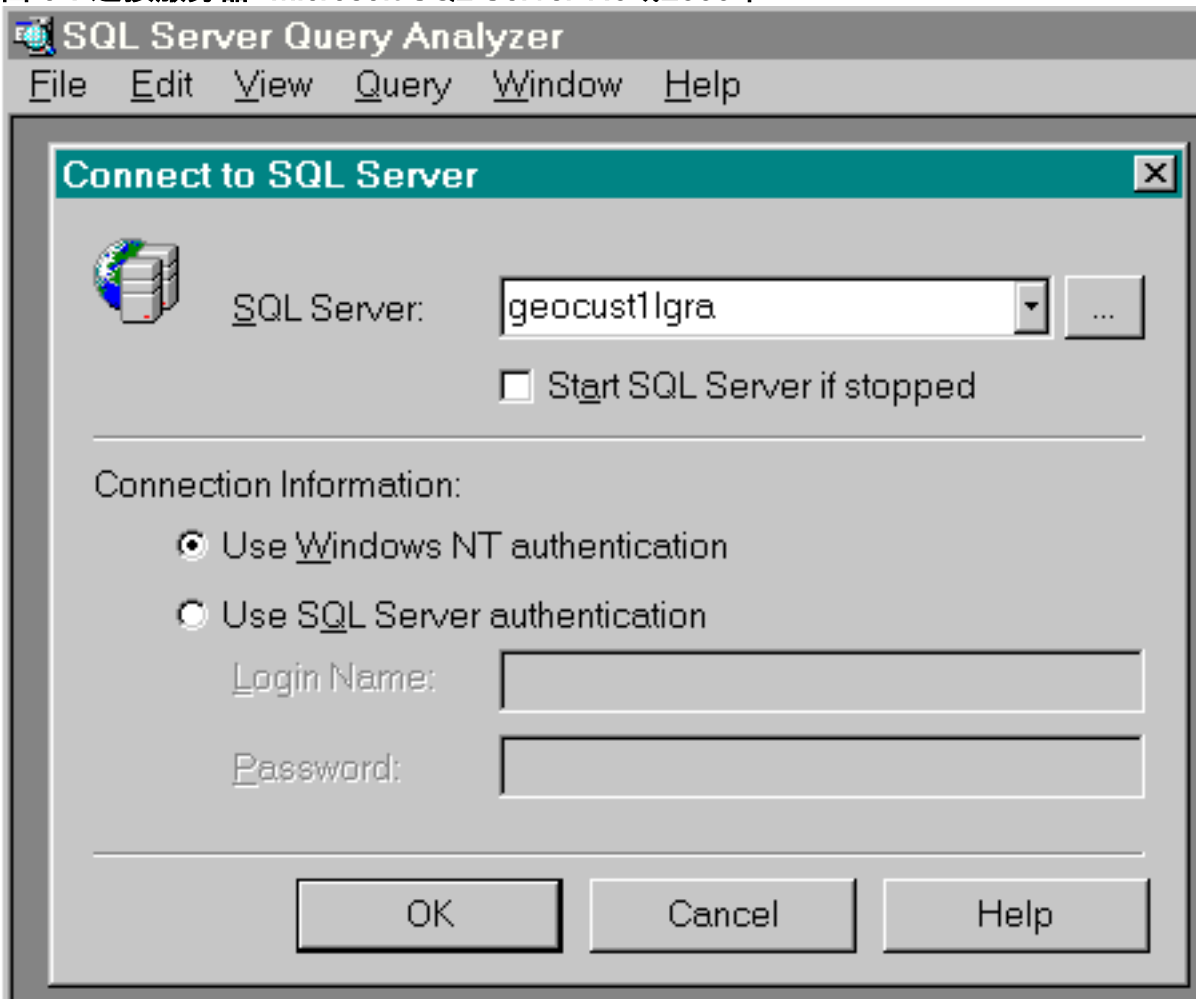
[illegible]

SQL Server Query Analyzer

File Edit View Query Window Help

Connect to SQL Server

SQL Server: geocust1lgra ...

Start SQL Server if stopped

Connection Information:

Use Windows NT authentication

Use SQL Server authentication

Login Name:

Password:

OK Cancel Help